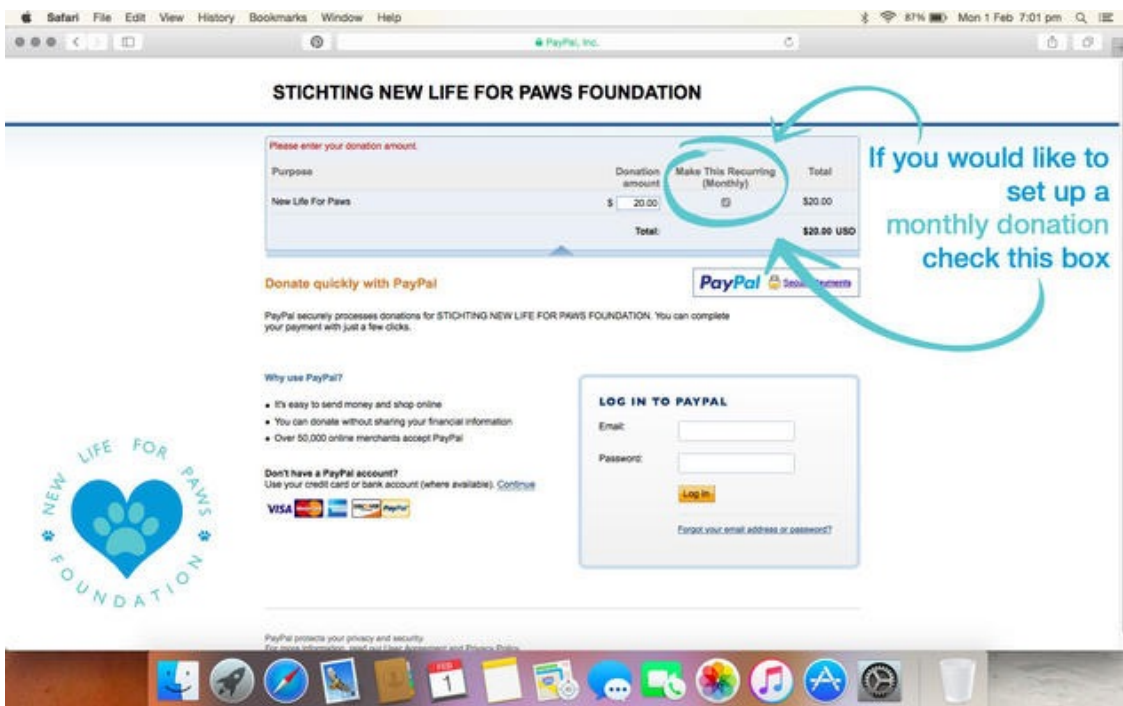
Safari File Edit View History Bookmarks Window Help

87% Mon 1 Feb 7:01 pm

PayPal, Inc.

STICHTING NEW LIFE FOR PAWS FOUNDATION

Please enter your donation amount.

| Purpose | Donation amount | Make This Recurring (Monthly) | Total |
|---|---|---|---|
| New Life For Paws | $ 20.00 | | $20.00 |
| | Total: | | $20.00 USD |

If you would like to set up a monthly donation check this box

Donate quickly with PayPal

PayPal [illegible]

PayPal securely processes donations for STICHTING NEW LIFE FOR PAWS FOUNDATION. You can complete your payment with just a few clicks.

Why use PayPal?

• It's easy to send money and shop online
• You can donate without sharing your financial information
• Over 50,000 online merchants accept PayPal

Don't have a PayPal account?
Use your credit card or bank account (where available). Continue

VISA PayPal

LOG IN TO PAYPAL

Email:

Password:

Log In

Forgot your email address or password?

NEW LIFE FOR PAWS FOUNDATION

PayPal protects your privacy and security.
For more information, read our User Agreement and Privacy Policy.

FEB 1